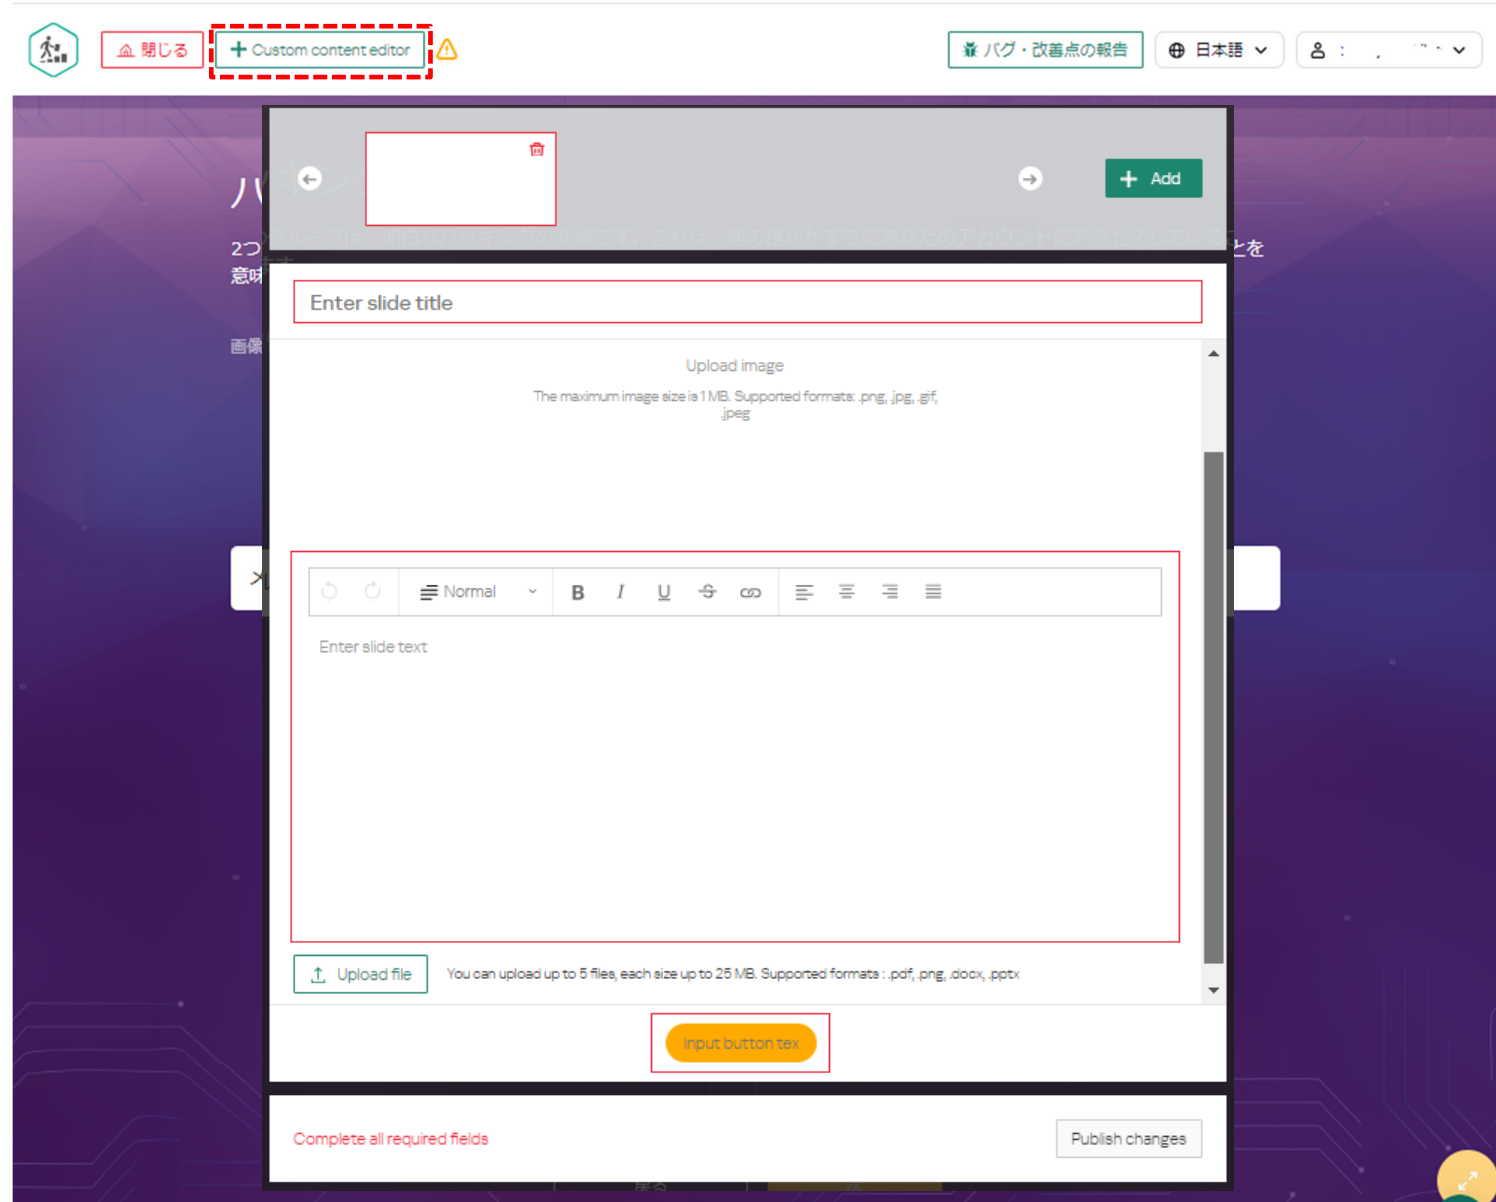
閉じる
+ Custom content editor
バグ・改善点の報告
日本語

+ Add

Enter slide title

Upload image

The maximum image size is 1 MB. Supported formats: .png, .jpg, .gif, .jpeg

Normal
B I U

Enter slide text

Upload file
You can upload up to 5 files, each size up to 25 MB. Supported formats : .pdf, .png, .docx, .pptx

Input button tex

Complete all required fields
Publish changes